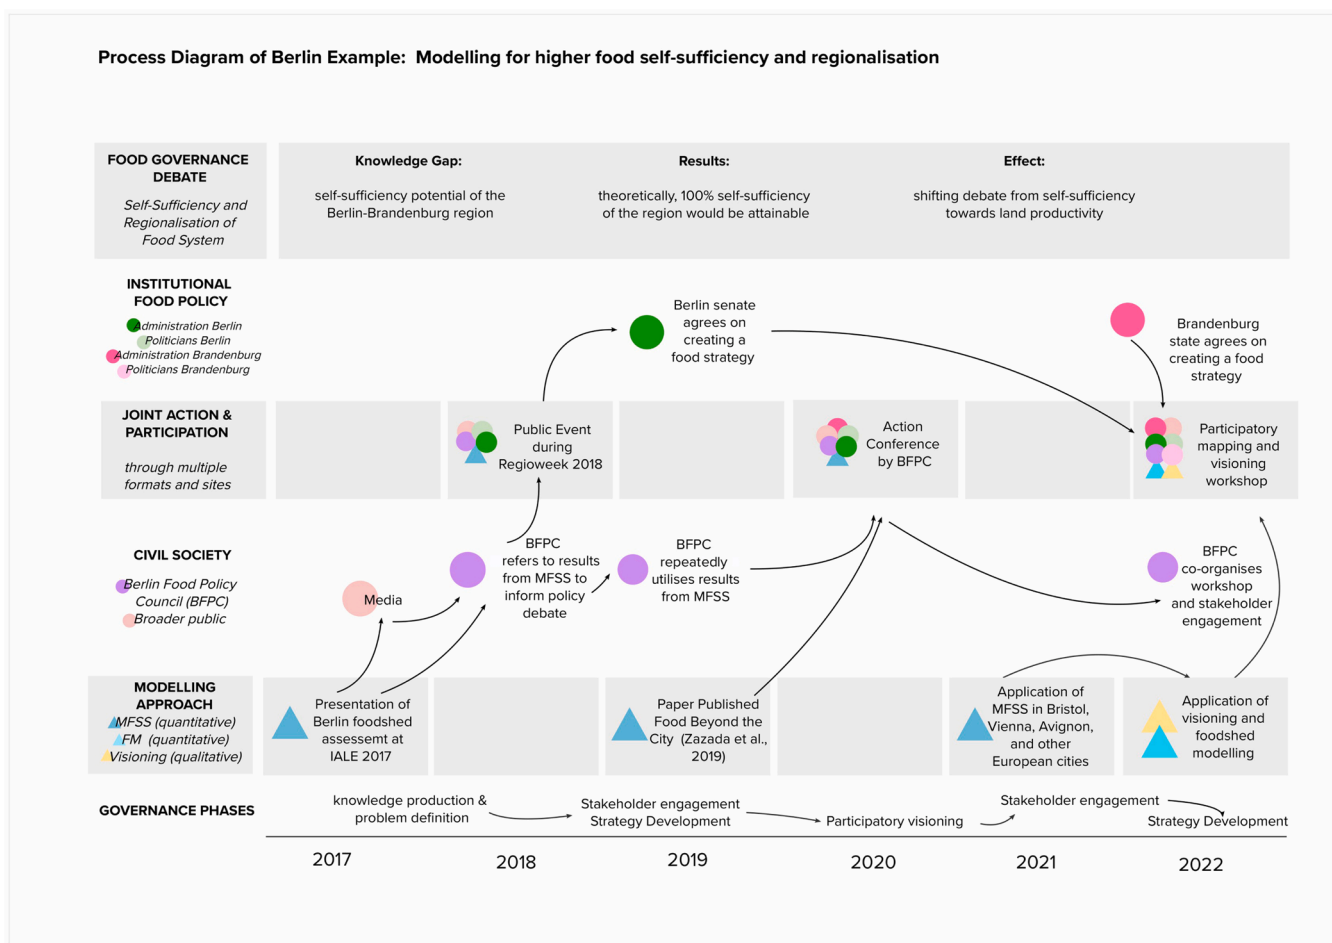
Process Diagram of Berlin Example: Modelling for higher food self-sufficiency and regionalisation

FOOD GOVERNANCE DEBATE

Self-Sufficiency and Regionalisation of Food System

Knowledge Gap:

self-sufficiency potential of the Berlin-Brandenburg region

Results:

theoretically, 100% self-sufficiency of the region would be attainable

Effect:

shifting debate from self-sufficiency towards land productivity

INSTITUTIONAL FOOD POLICY

Administration Berlin
Politicians Berlin
Administration Brandenburg
Politicians Brandenburg

Berlin senate agrees on creating a food strategy

Brandenburg state agrees on creating a food strategy

JOINT ACTION & PARTICIPATION

through multiple formats and sites

Public Event during Regioweek 2018

Action Conference by BFPC

Participatory mapping and visioning workshop

CIVIL SOCIETY

Berlin Food Policy Council (BFPC)
Broader public

Media

BFPC refers to results from MFSS to inform policy debate

BFPC repeatedly utilises results from MFSS

BFPC co-organises workshop and stakeholder engagement

MODELLING APPROACH

MFSS (quantitative)
FM (quantitative)
Visioning (qualitative)

Presentation of Berlin foodshed assessemt at IALE 2017

Paper Published Food Beyond the City (Zazada et al., 2019)

Application of MFSS in Bristol, Vienna, Avignon, and other European cities

Application of visioning and foodshed modelling

GOVERNANCE PHASES

knowledge production & problem definition

Stakeholder engagement Strategy Development

Participatory visioning

Stakeholder engagement

Strategy Development

2017 2018 2019 2020 2021 2022